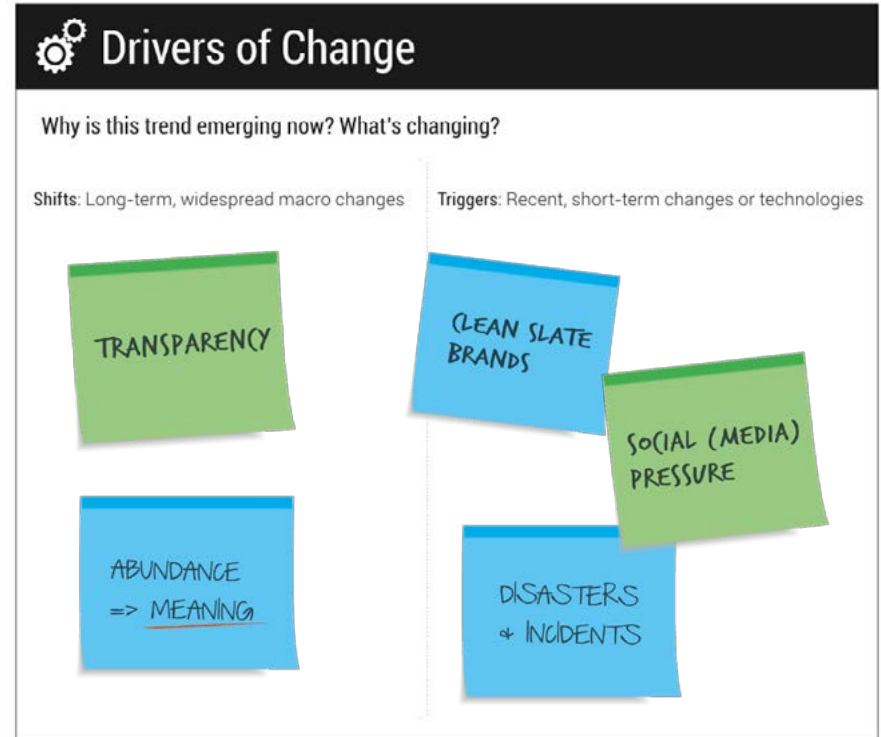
Drivers of Change

Why is this trend emerging now? What's changing?

Shifts: Long-term, widespread macro changes

TRANSPARENCY

ABUNDANCE => MEANING

Triggers: Recent, short-term changes or technologies

CLEAN SLATE BRANDS

SOCIAL (MEDIA) PRESSURE

DISASTERS & INCIDENTS